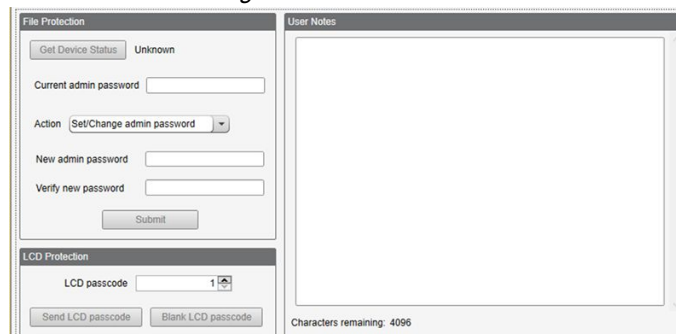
File Protection

Get Device Status Unknown

Current admin password

Action Set/Change admin password

New admin password

Verify new password

Submit

LCD Protection

LCD passcode 1

Send LCD passcode Blank LCD passcode

User Notes

Characters remaining: 4096